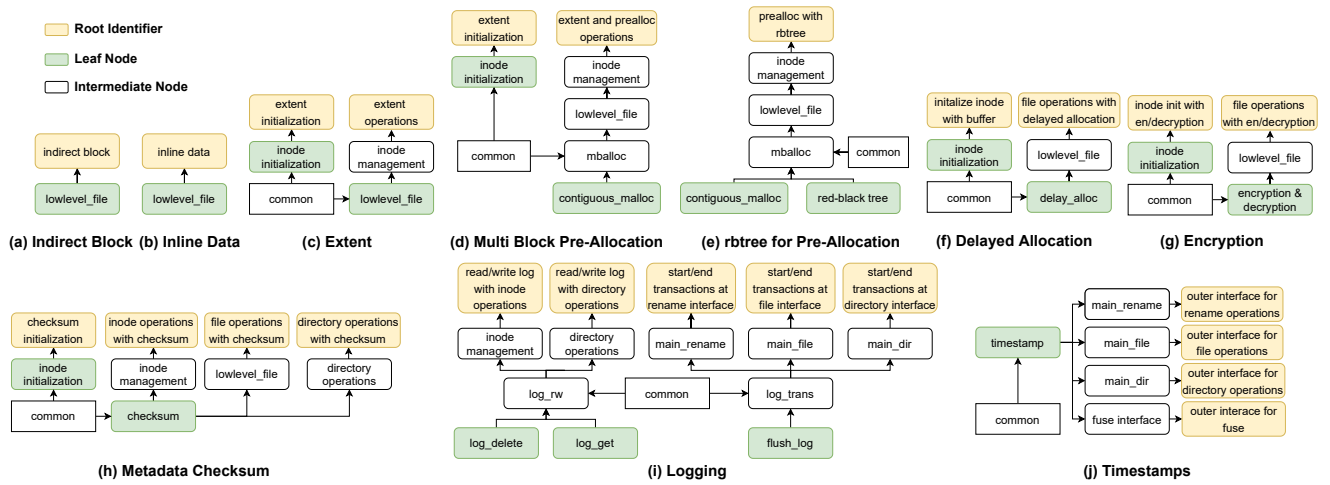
Root Identifier
Leaf Node
Intermediate Node

indirect block
lowlevel_file
(a) Indirect Block

inline data
lowlevel_file
(b) Inline Data

extent initialization
inode initialization
common
extent operations
inode management
lowlevel_file
(c) Extent

extent initialization
inode initialization
common
extent and prealloc operations
inode management
lowlevel_file
mballoc
contiguous_malloc
(d) Multi Block Pre-Allocation

prealloc with rbtree
inode management
lowlevel_file
mballoc
common
contiguous_malloc
red-black tree
(e) rbtree for Pre-Allocation

initalize inode with buffer
inode initialization
common
file operations with delayed allocation
lowlevel_file
delay_alloc
(f) Delayed Allocation

inode init with en/decryption
inode initialization
common
file operations with en/decryption
lowlevel_file
encryption & decryption
(g) Encryption

checksum initialization
inode initialization
common
inode operations with checksum
inode management
checksum
file operations with checksum
lowlevel_file
directory operations with checksum
directory operations
(h) Metadata Checksum

read/write log with inode operations
inode management
read/write log with directory operations
directory operations
start/end transactions at rename interface
main_rename
start/end transactions at file interface
main_file
start/end transactions at directory interface
main_dir
log_rw
common
log_trans
log_delete
log_get
flush_log
(i) Logging

timestamp
common
main_rename
outer interface for rename operations
main_file
outer interface for file operations
main_dir
outer interface for directory operations
fuse interface
outer interace for fuse
(j) Timestamps